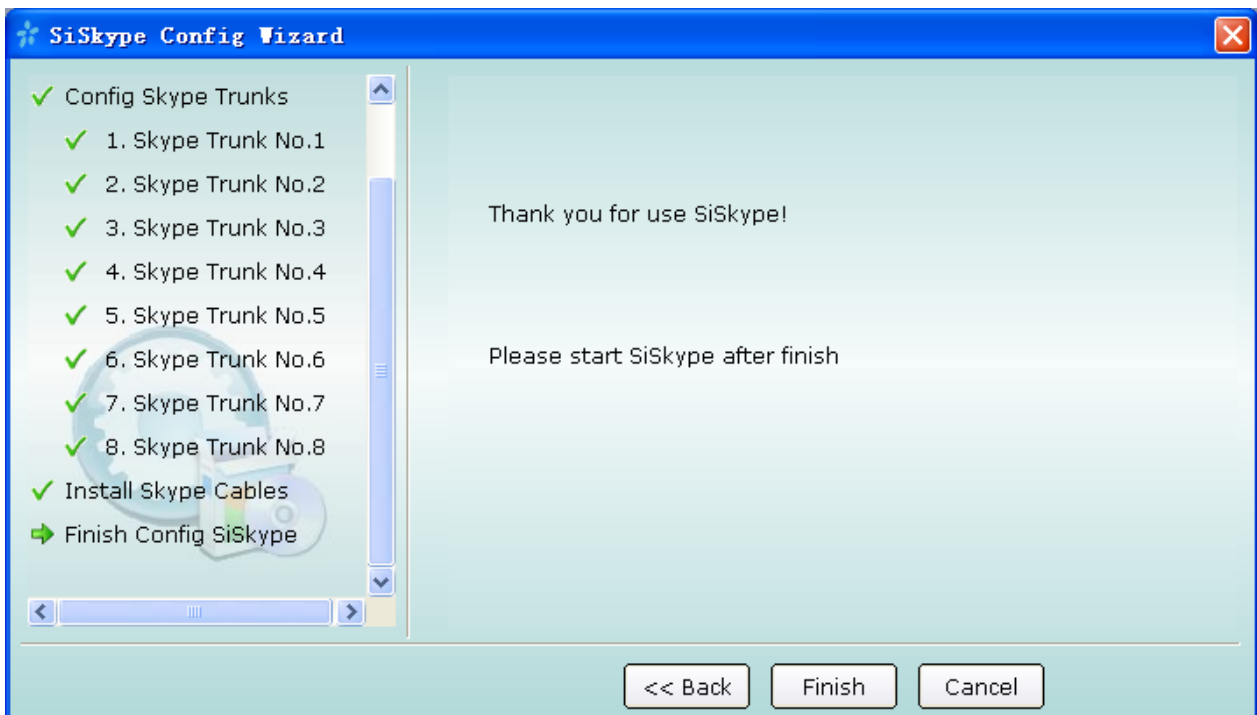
SiSkype Config Wizard

Config Skype Trunks
1. Skype Trunk No.1
2. Skype Trunk No.2
3. Skype Trunk No.3
4. Skype Trunk No.4
5. Skype Trunk No.5
6. Skype Trunk No.6
7. Skype Trunk No.7
8. Skype Trunk No.8
Install Skype Cables
Finish Config SiSkype

Thank you for use SiSkype!

Please start SiSkype after finish

<< Back
Finish
Cancel